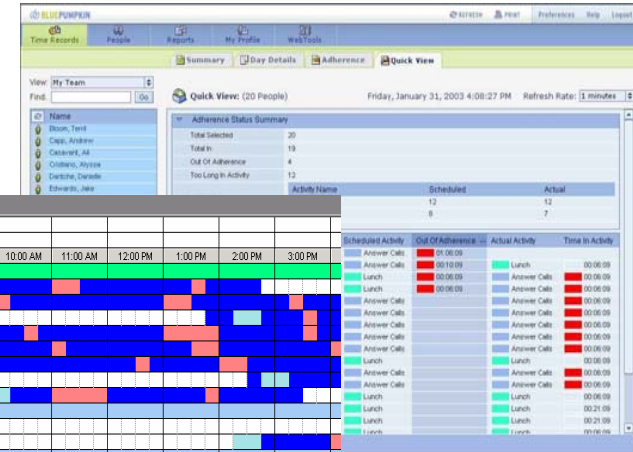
BLUEPUMPKIN

REFRESH PRINT Preferences Help Logout

Time Records People Reports My Profile WebTools

Summary Day Details Adherence Quick View

View: My Team

Find: Go

Name
Bloom, Terril
Capp, Andrew
Casavant, Ali
Cristiano, Alyssa
Dentche, Danielle
Edwards, Jake

Quick View: (20 People)

Friday, January 31, 2003 4:08:27 PM Refresh Rate: 1 minutes

Adherence Status Summary

| | |
|---|---|
| Total Selected | 20 |
| Total In | 19 |
| Out Of Adherence | 4 |
| Too Long In Activity | 12 |

| Activity Name | Scheduled | Actual |
|---|---|---|
| | 12 | 12 |
| | 8 | 7 |

10:00 AM 11:00 AM 12:00 PM 1:00 PM 2:00 PM 3:00 PM

| Scheduled Activity | Out Of Adherence | Actual Activity | Time In Activity |
|---|---|---|---|
| Answer Calls | 01:06:09 | | |
| Answer Calls | 00:10:09 | Lunch | 00:06:09 |
| Lunch | 00:06:09 | Answer Calls | 00:06:09 |
| Lunch | 00:06:09 | Answer Calls | 00:06:09 |
| Answer Calls | | Answer Calls | 00:06:09 |
| Answer Calls | | Answer Calls | 00:06:09 |
| Answer Calls | | Answer Calls | 00:06:09 |
| Answer Calls | | Answer Calls | 00:06:09 |
| Lunch | | Lunch | 00:06:09 |
| Answer Calls | | Answer Calls | 00:06:09 |
| Answer Calls | | Answer Calls | 00:06:09 |
| Lunch | | Lunch | 00:06:09 |
| Lunch | | Lunch | 00:21:09 |
| Lunch | | Lunch | 00:06:09 |
| Lunch | | Lunch | 00:06:09 |